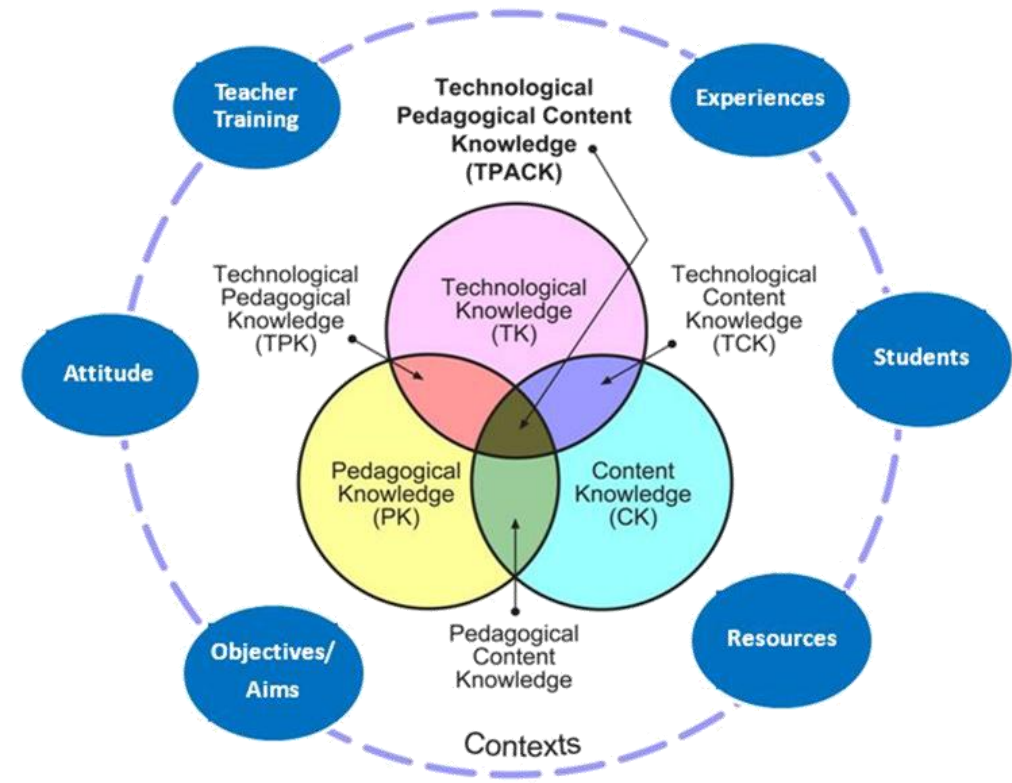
Teacher Training

Technological Pedagogical Content Knowledge (TPACK)

Experiences

Technological Pedagogical Knowledge (TPK)

Technological Knowledge (TK)

Technological Content Knowledge (TCK)

Attitude

Students

Pedagogical Knowledge (PK)

Content Knowledge (CK)

Pedagogical Content Knowledge

Objectives/ Aims

Resources

Contexts